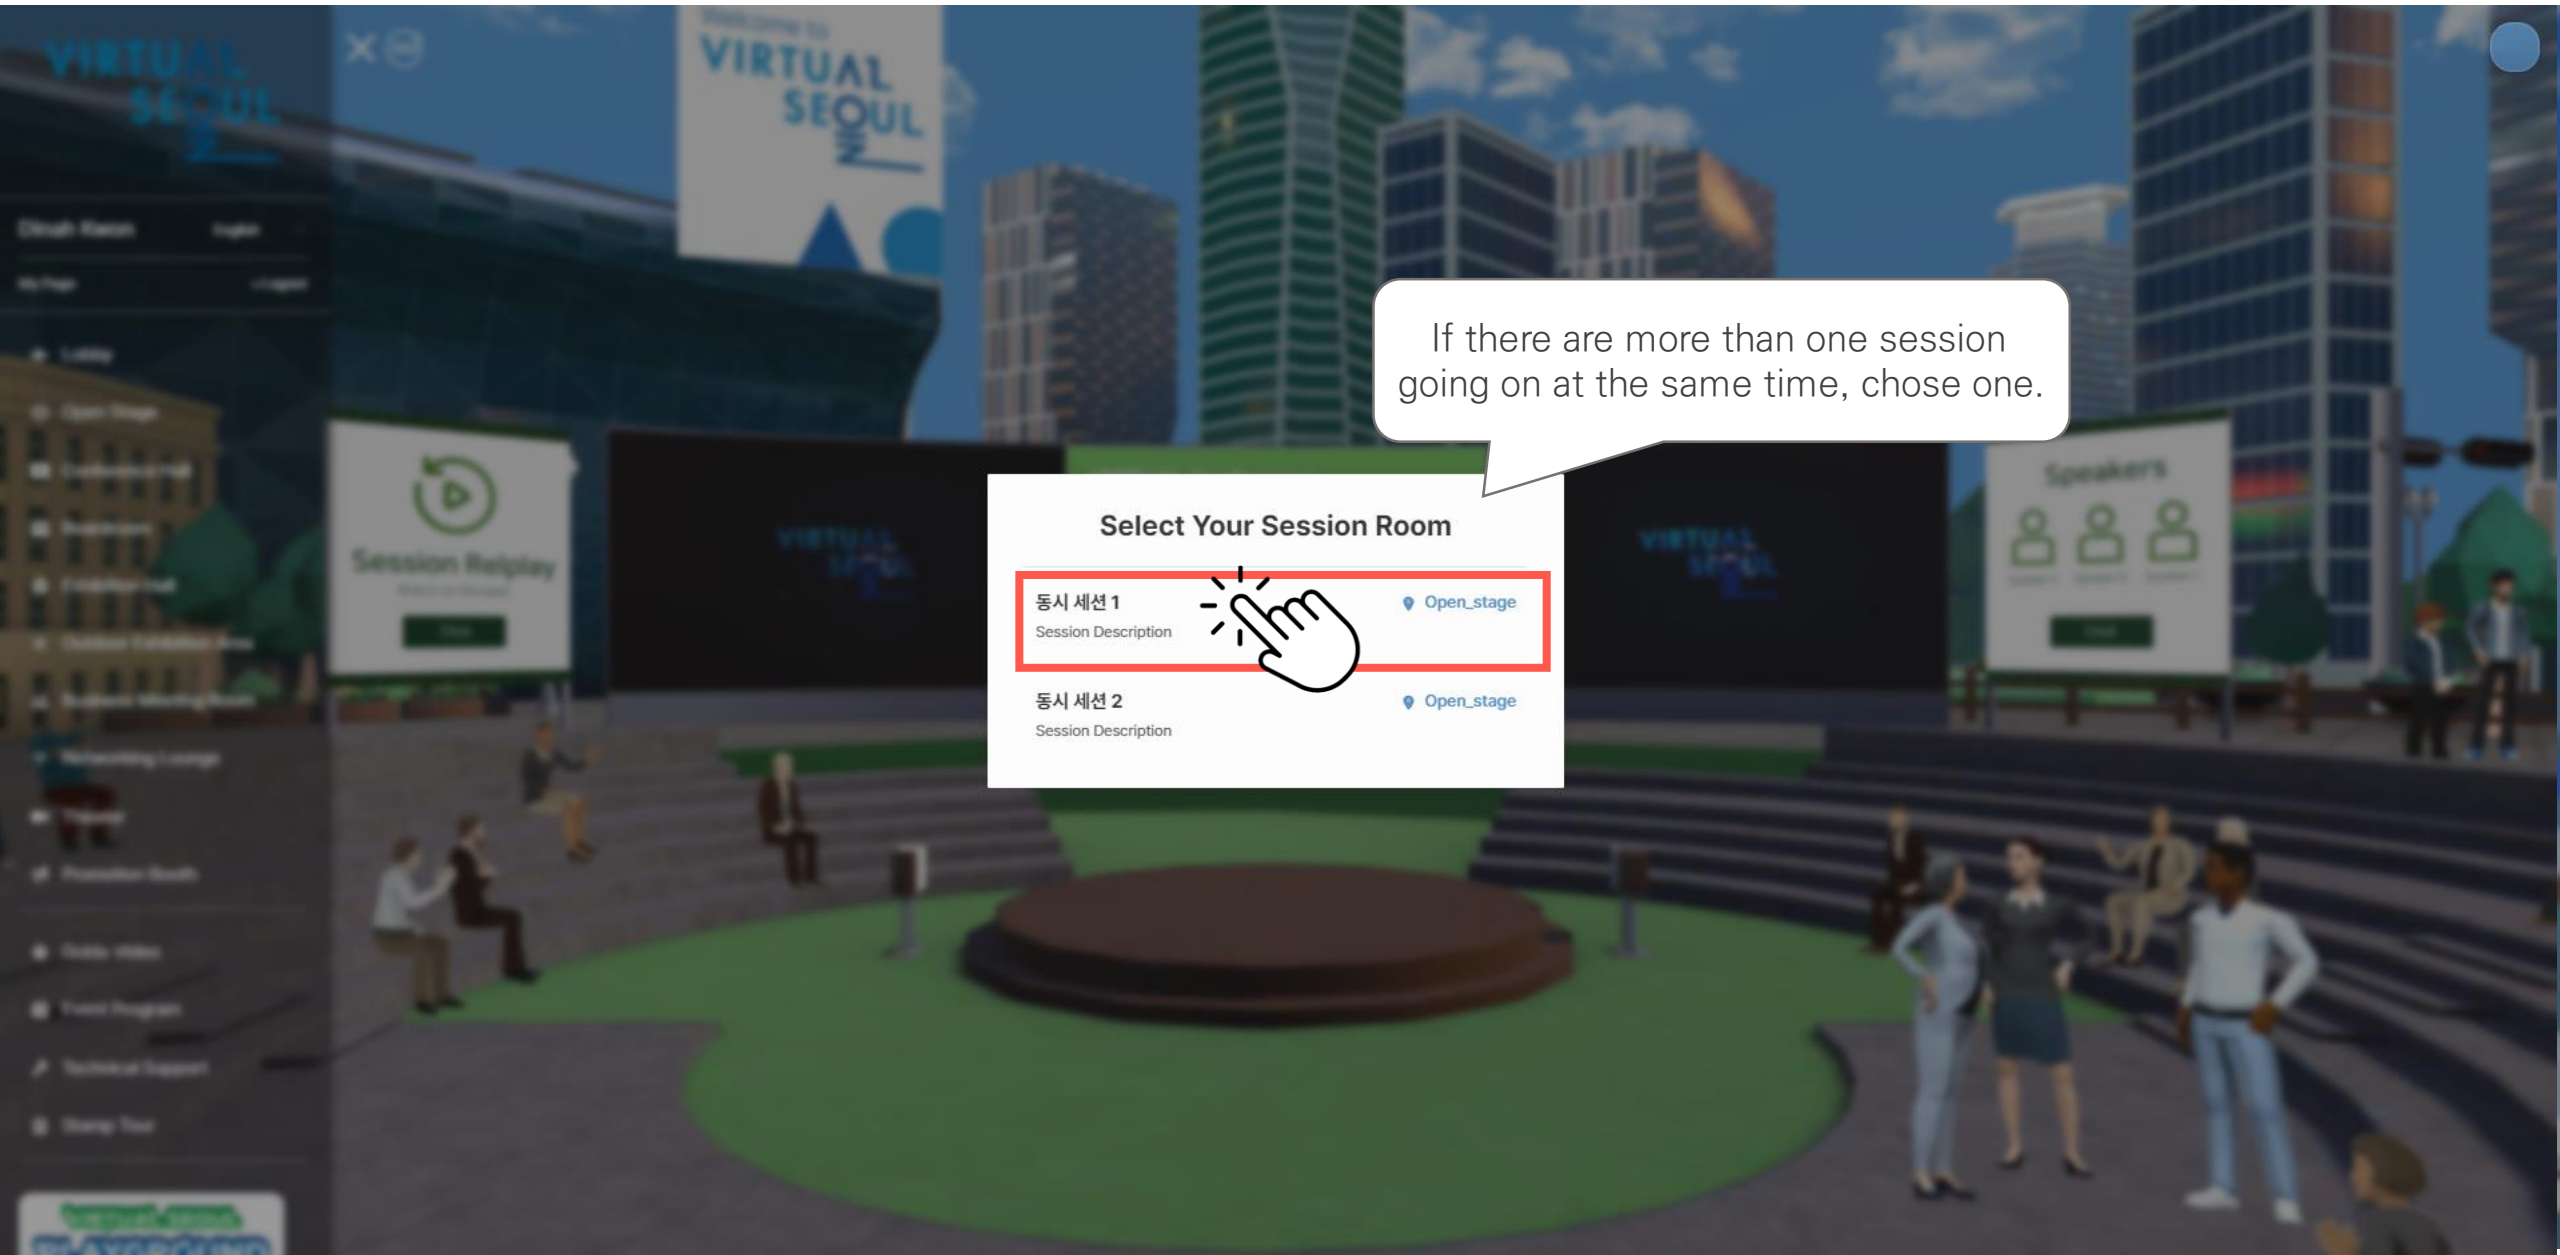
VIRTUAL SEOUL

Welcome to VIRTUAL SEOUL

Session Replay

Speakers

If there are more than one session going on at the same time, chose one.

Select Your Session Room

동시 세션 1
Session Description
Open_stage

동시 세션 2
Session Description
Open_stage